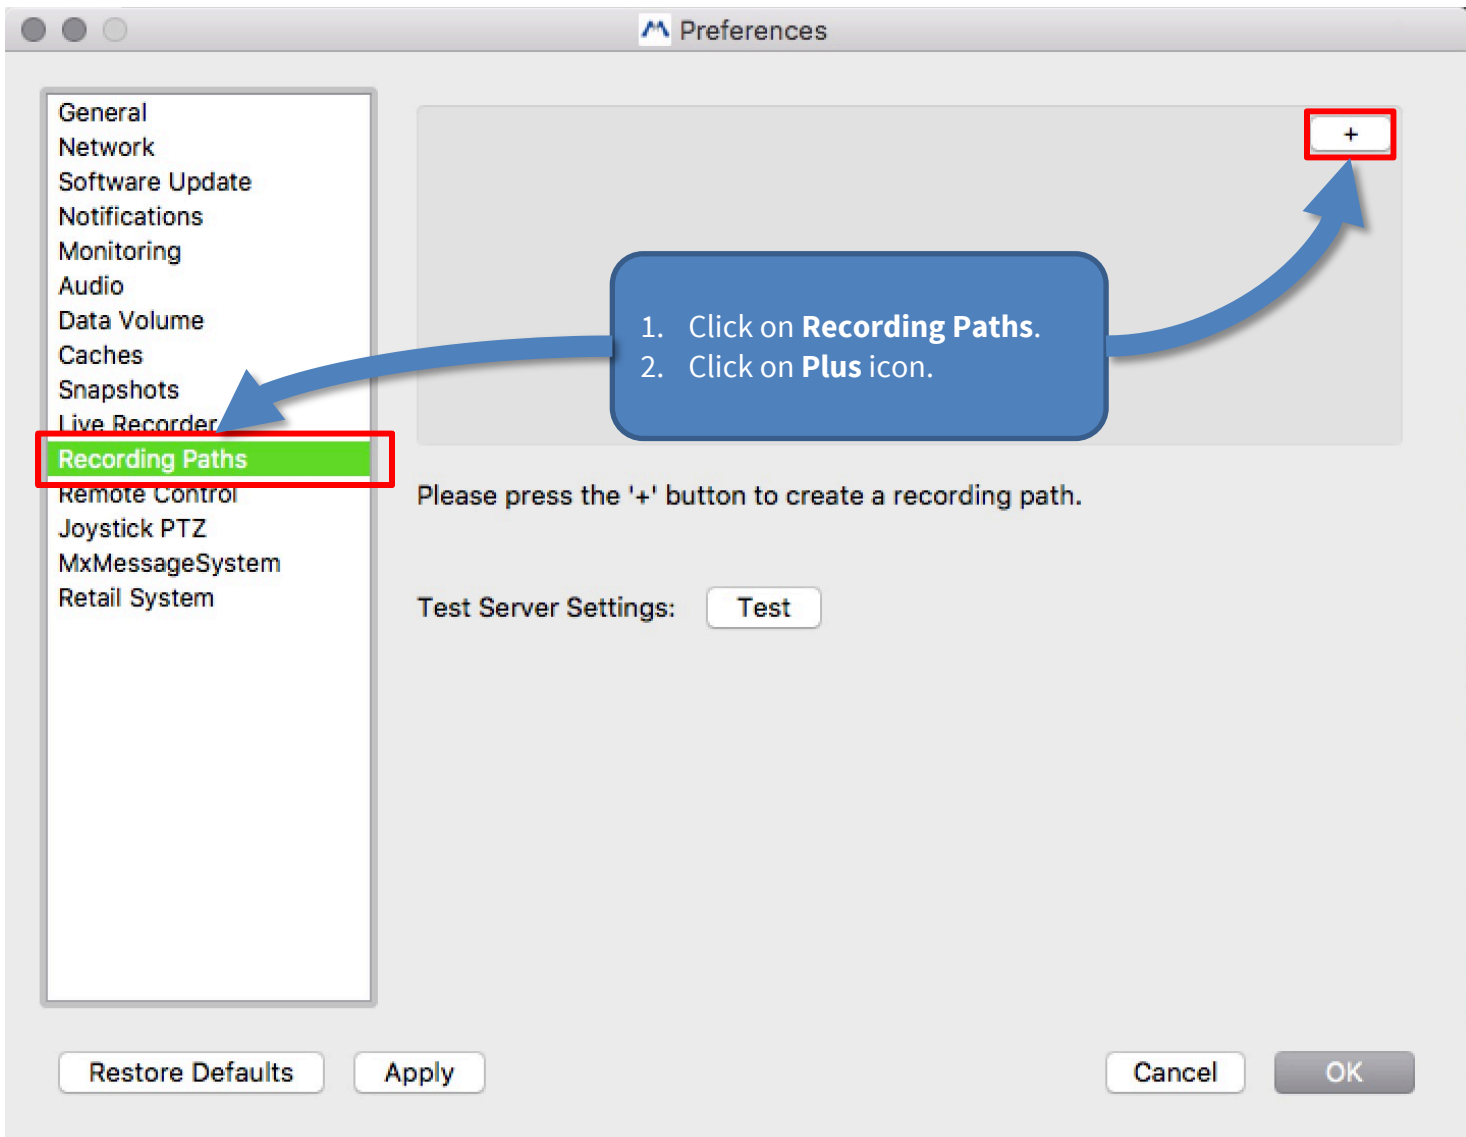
Preferences

General
Network
Software Update
Notifications
Monitoring
Audio
Data Volume
Caches
Snapshots
Live Recorder
Recording Paths
Remote Control
Joystick PTZ
MxMessageSystem
Retail System

+

1. Click on **Recording Paths**.
2. Click on **Plus** icon.

Please press the '+' button to create a recording path.

Test Server Settings: Test

Restore Defaults
Apply
Cancel
OK